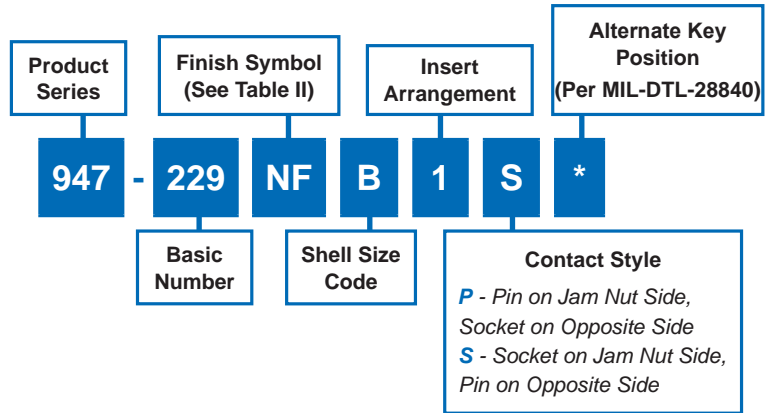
Product Series

Finish Symbol (See Table II)

Insert Arrangement

Alternate Key Position (Per MIL-DTL-28840)

947 - 229 NF B 1 S *

Basic Number

Shell Size Code

Contact Style

*P* - *Pin on Jam Nut Side, Socket on Opposite Side*

*S* - *Socket on Jam Nut Side, Pin on Opposite Side*